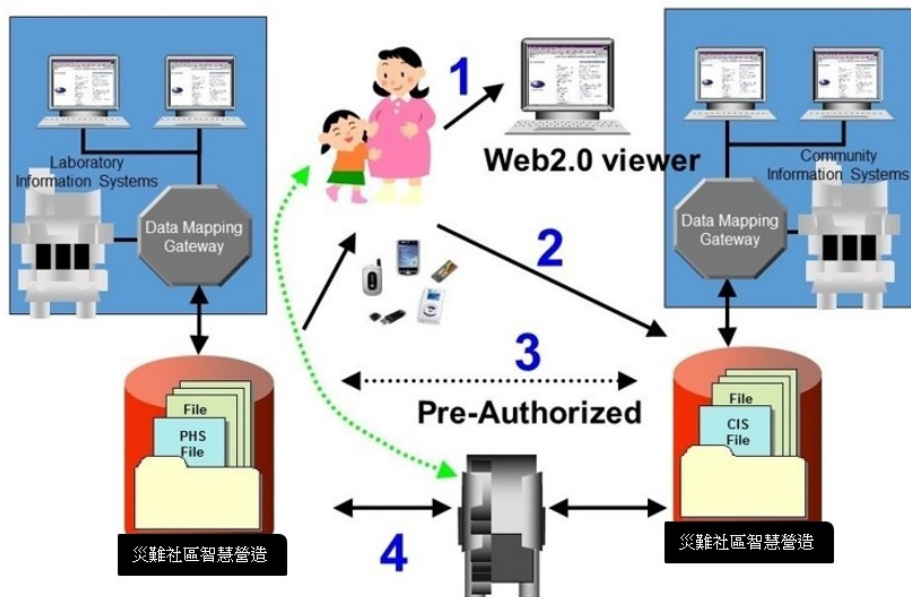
Laboratory Information Systems

Data Mapping Gateway

1

Web2.0 viewer

Community Information Systems

Data Mapping Gateway

2

3

Pre-Authorized

File

PHS File

File

CIS File

災難社區智慧營造

4

災難社區智慧營造